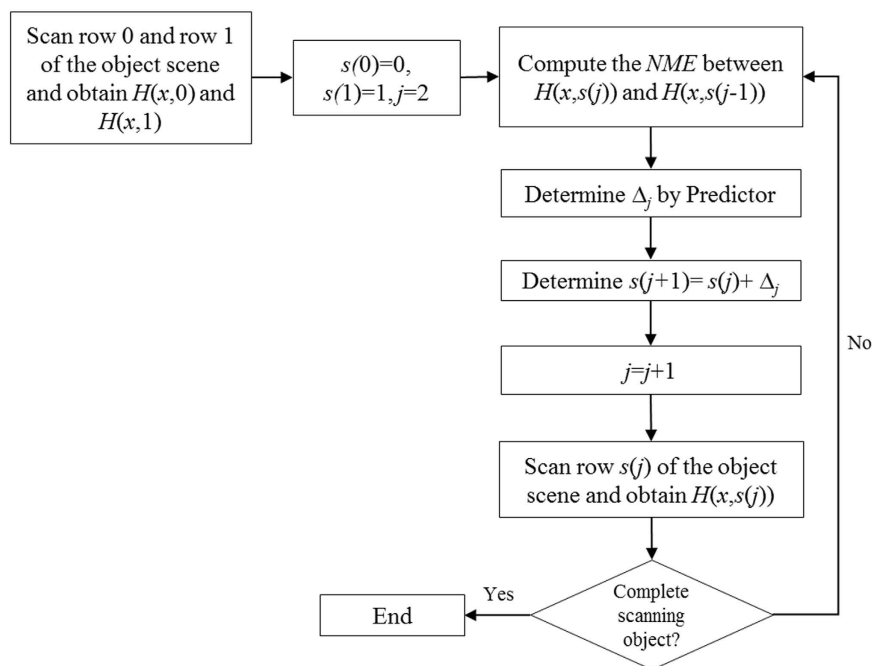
Scan row 0 and row 1 of the object scene and obtain $H(x,0)$ and $H(x,1)$

$s(0)=0$, $s(1)=1$, $j=2$

Compute the $NME$ between $H(x,s(j))$ and $H(x,s(j-1))$

Determine $\Delta_j$ by Predictor

Determine $s(j+1)= s(j)+ \Delta_j$

$j=j+1$

Scan row $s(j)$ of the object scene and obtain $H(x,s(j))$

Complete scanning object?

Yes

No

End